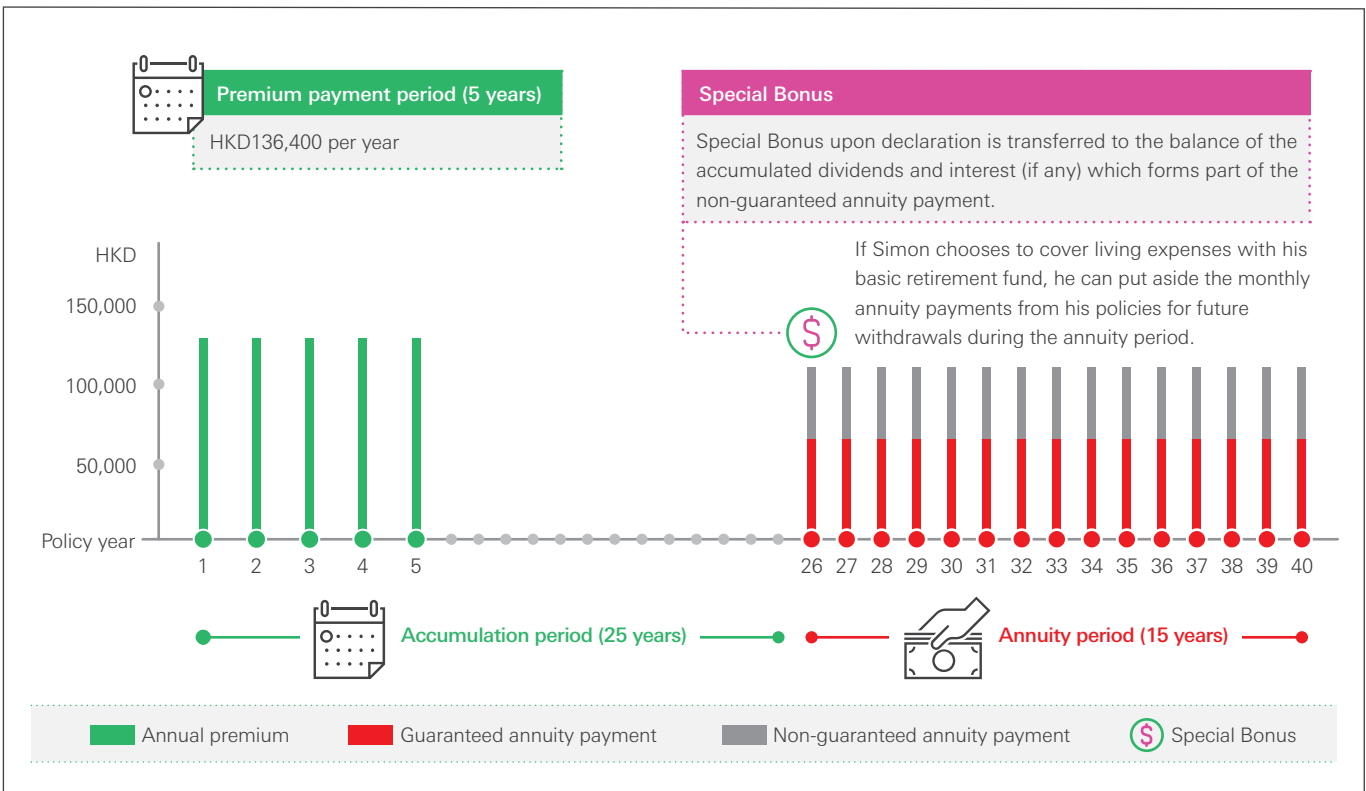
Premium payment period (5 years)

HKD136,400 per year

Special Bonus

Special Bonus upon declaration is transferred to the balance of the accumulated dividends and interest (if any) which forms part of the non-guaranteed annuity payment.

If Simon chooses to cover living expenses with his basic retirement fund, he can put aside the monthly annuity payments from his policies for future withdrawals during the annuity period.

HKD

150,000

100,000

50,000

Policy year

1 2 3 4 5

26 27 28 29 30 31 32 33 34 35 36 37 38 39 40

Accumulation period (25 years)

Annuity period (15 years)

Annual premium

Guaranteed annuity payment

Non-guaranteed annuity payment

Special Bonus